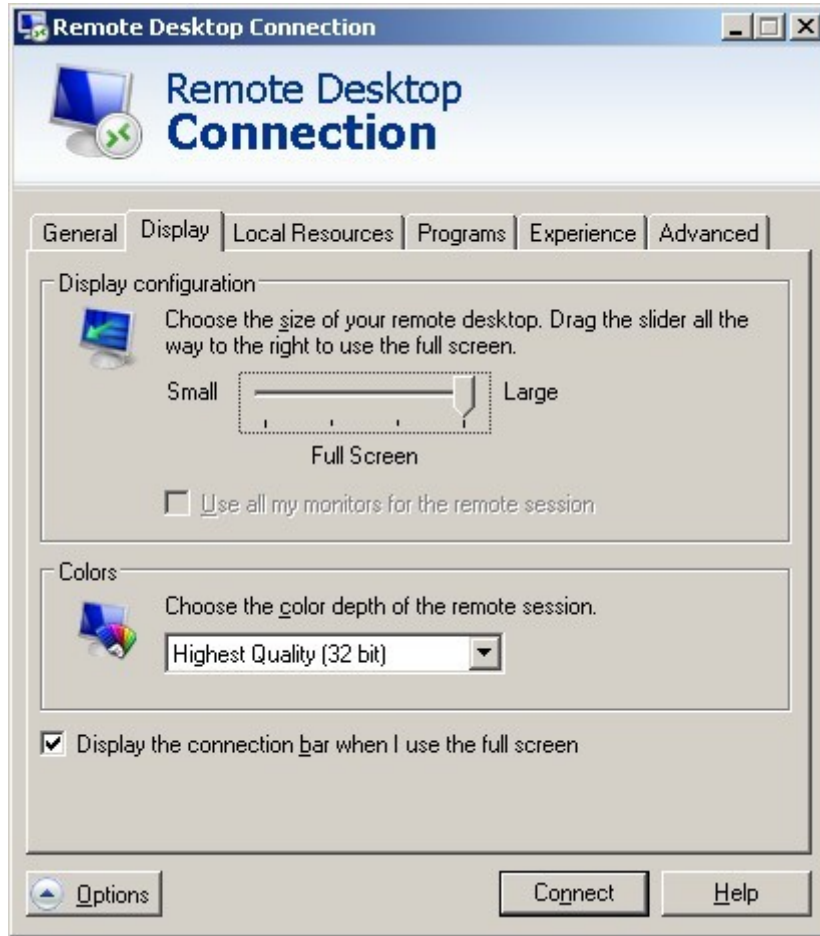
Remote Desktop Connection

Remote Desktop
Connection

General | Display | Local Resources | Programs | Experience | Advanced

Display configuration

Choose the size of your remote desktop. Drag the slider all the way to the right to use the full screen.

Small Large

Full Screen

Use all my monitors for the remote session

Colors

Choose the color depth of the remote session.

Highest Quality (32 bit)

Display the connection bar when I use the full screen

Options

Connect

Help